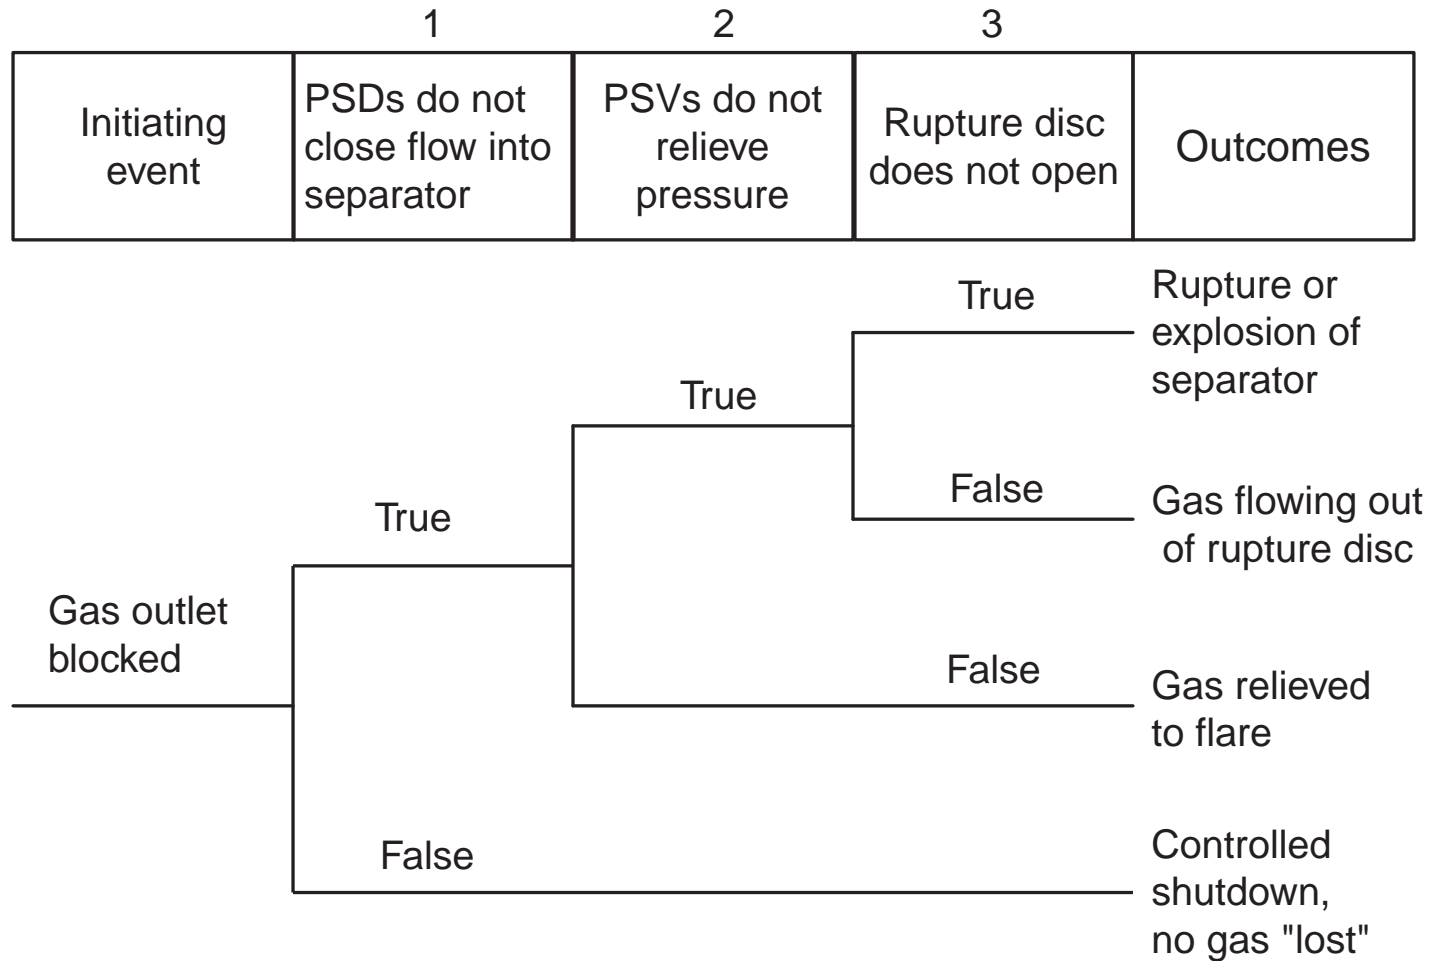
| | 1 | 2 | 3 | |
|---|---|---|---|---|
| Initiating event | PSDs do not close flow into separator | PSVs do not relieve pressure | Rupture disc does not open | Outcomes |

Gas outlet blocked

True

True

True

Rupture or explosion of separator

False

Gas flowing out of rupture disc

False

Gas relieved to flare

False

Controlled shutdown, no gas "lost"